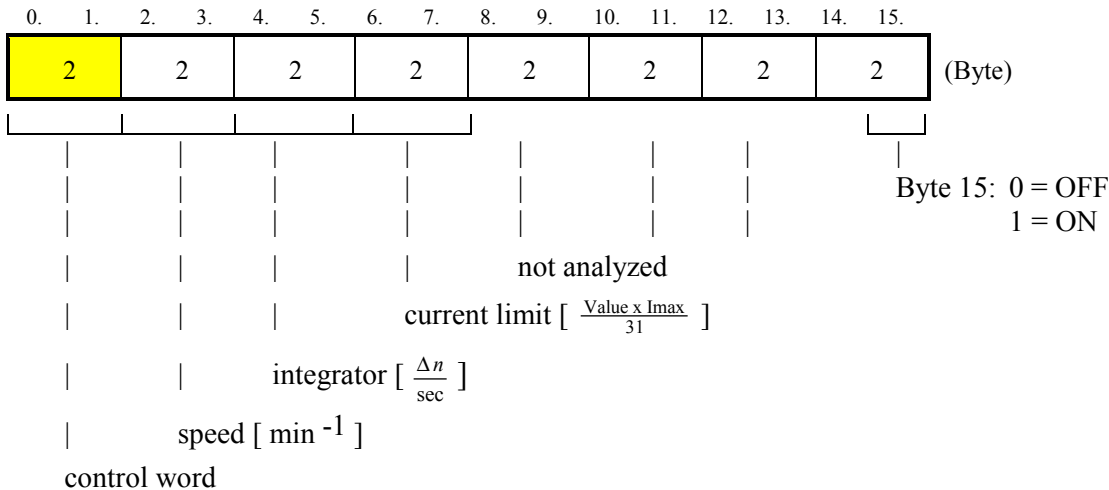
0. 1. 2. 3. 4. 5. 6. 7. 8. 9. 10. 11. 12. 13. 14. 15.

| 2 | 2 | 2 | 2 | 2 | 2 | 2 | 2 | (Byte) |
|---|---|---|---|---|---|---|---|---|

Byte 15: 0 = OFF
1 = ON

not analyzed

current limit [ $\frac{\text{Value x Imax}}{31}$ ]

integrator [ $\frac{\Delta n}{\text{sec}}$ ]

speed [ $\text{min}^{-1}$ ]

control word